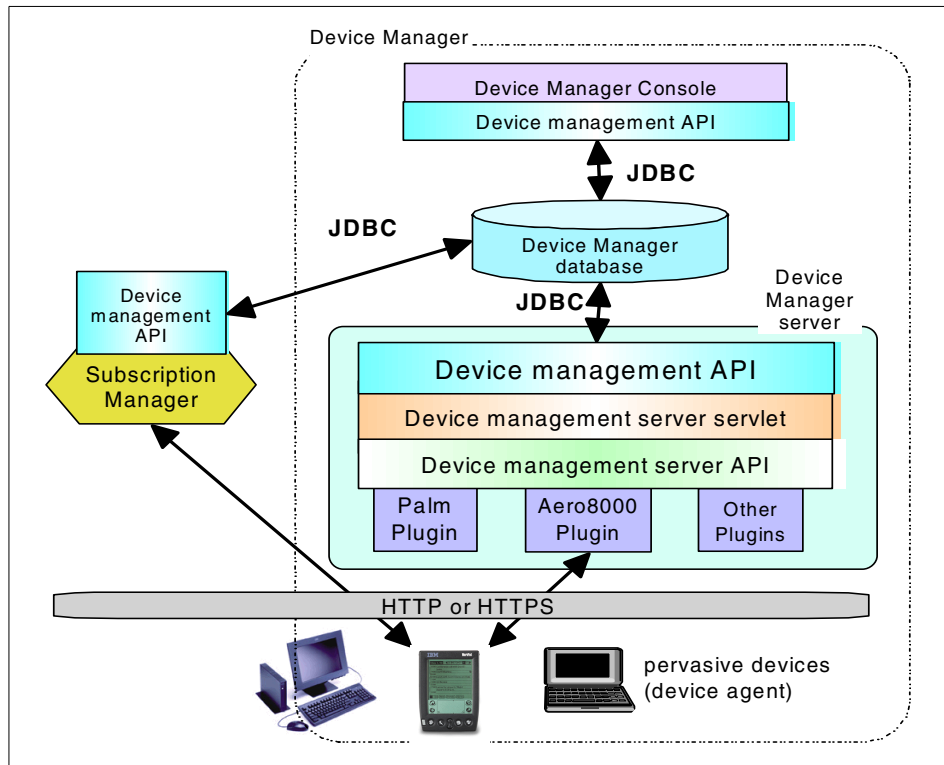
Device Manager

Device Manager Console

Device management API

JDBC

JDBC

Device Manager database

Device Manager server

JDBC

Device management API

Subscription Manager

Device management API

Device management server servlet

Device management server API

Palm Plugin

Aero8000 Plugin

Other Plugins

HTTP or HTTPS

IBM

pervasive devices (device agent)